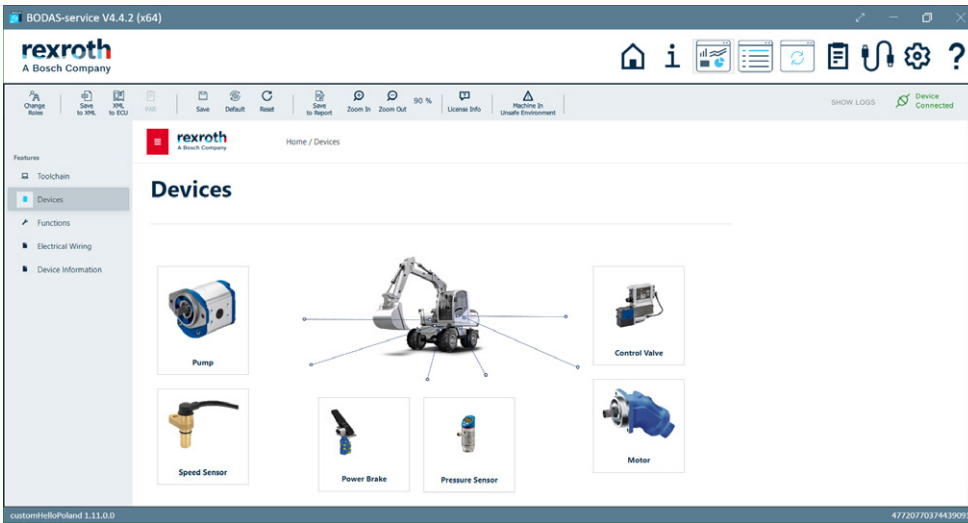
BODAS-service V4.4.2 (x64)

rexroth
A Bosch Company

Change Roles
Save to XML
XML to ECU
PAR
Save
Default
Reset
Save to Report
Zoom In
Zoom Out
90 %
License Info
Machine In Unsafe Environment

SHOW LOGS
Device Connected

Features
Toolchain
Devices
Functions
Electrical Wiring
Device Information

rexroth
A Bosch Company

Home / Devices

Devices

Pump

Speed Sensor

Power Brake

Pressure Sensor

Control Valve

Motor

customHelloPoland 1.11.0.0

4772077037443909